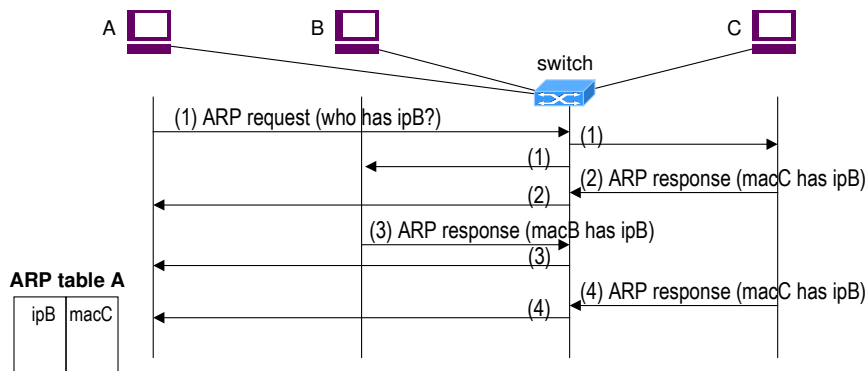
A

B

C

switch

(1) ARP request (who has ipB?)

(1)

(1)

(2) ARP response (macC has ipB)

(2)

(3) ARP response (macB has ipB)

(3)

ARP table A

| ipB | macC |
|---|---|

(4) ARP response (macC has ipB)

(4)